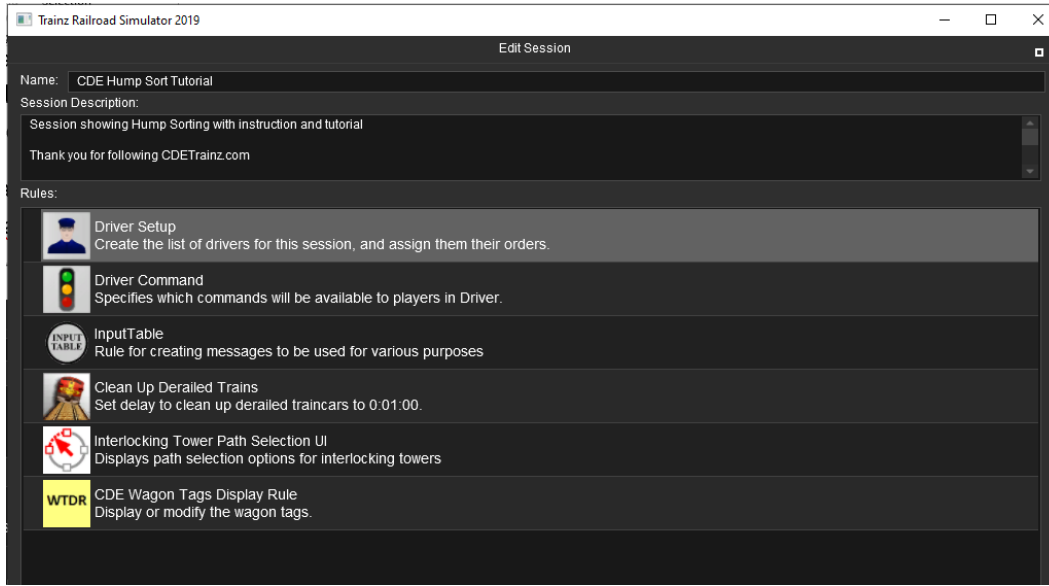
Trainz Railroad Simulator 2019

Edit Session

Name: CDE Hump Sort Tutorial

Session Description:

Session showing Hump Sorting with instruction and tutorial

Thank you for following CDETrainz.com

Rules:

Driver Setup
Create the list of drivers for this session, and assign them their orders.

Driver Command
Specifies which commands will be available to players in Driver.

INPUT TABLE

InputTable
Rule for creating messages to be used for various purposes

Clean Up Derailed Trains
Set delay to clean up derailed traincars to 0:01:00.

Interlocking Tower Path Selection UI
Displays path selection options for interlocking towers

WTDR

CDE Wagon Tags Display Rule
Display or modify the wagon tags.